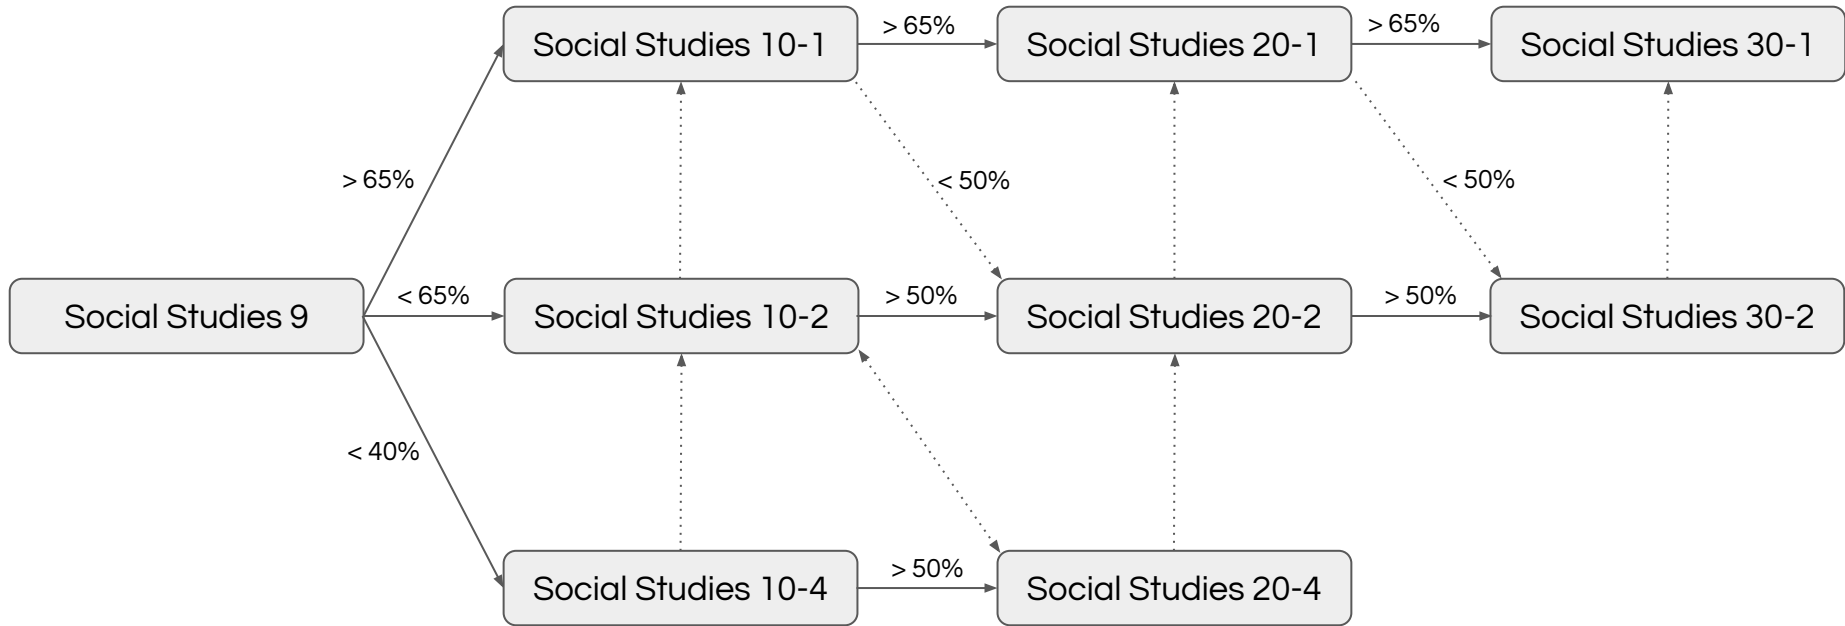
Social Studies 10-1
> 65%
Social Studies 20-1
> 65%
Social Studies 30-1

> 65%
< 50%
< 50%

Social Studies 9
< 65%
Social Studies 10-2
> 50%
Social Studies 20-2
> 50%
Social Studies 30-2

< 40%

Social Studies 10-4
> 50%
Social Studies 20-4